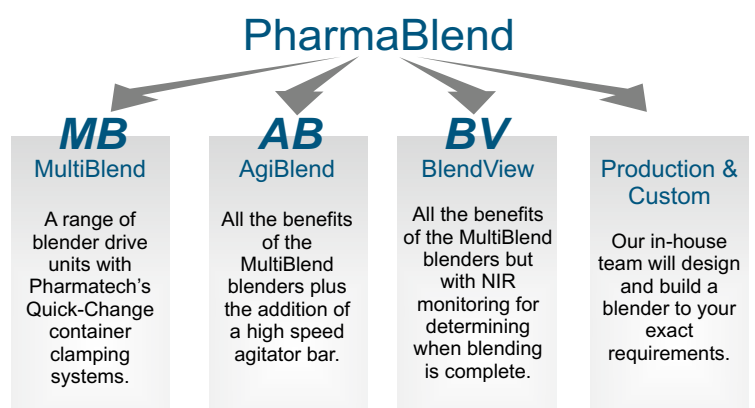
PharmaBlend

MB
MultiBlend

A range of blender drive units with Pharmatech's Quick-Change container clamping systems.

AB
AgiBlend

All the benefits of the MultiBlend blenders plus the addition of a high speed agitator bar.

BV
BlendView

All the benefits of the MultiBlend blenders but with NIR monitoring for determining when blending is complete.

Production & Custom

Our in-house team will design and build a blender to your exact requirements.